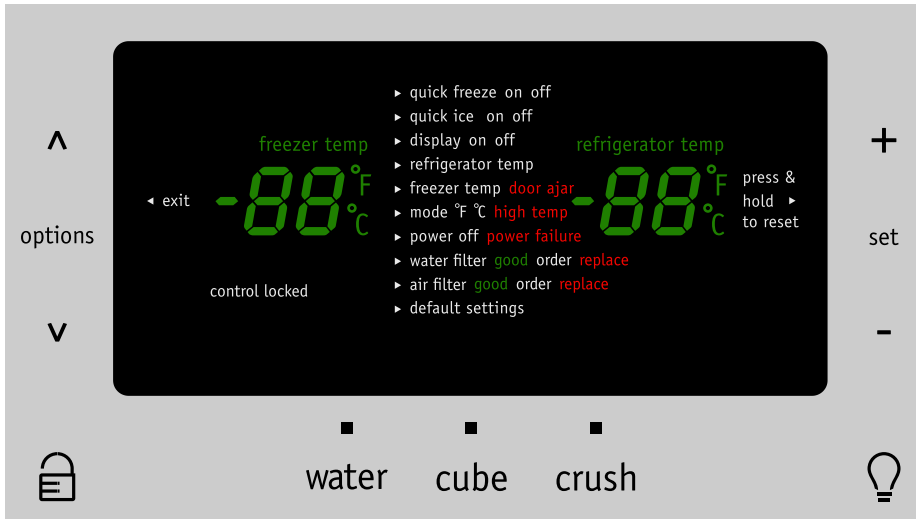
^

options

v

◂ exit

freezer temp

-88 °F °C

control locked

▸ quick freeze on off
▸ quick ice on off
▸ display on off
▸ refrigerator temp
▸ freezer temp door ajar
▸ mode °F °C high temp
▸ power off power failure
▸ water filter good order replace
▸ air filter good order replace
▸ default settings

refrigerator temp

-88 °F °C

press & hold ▸ to reset

+

set

-

water

cube

crush